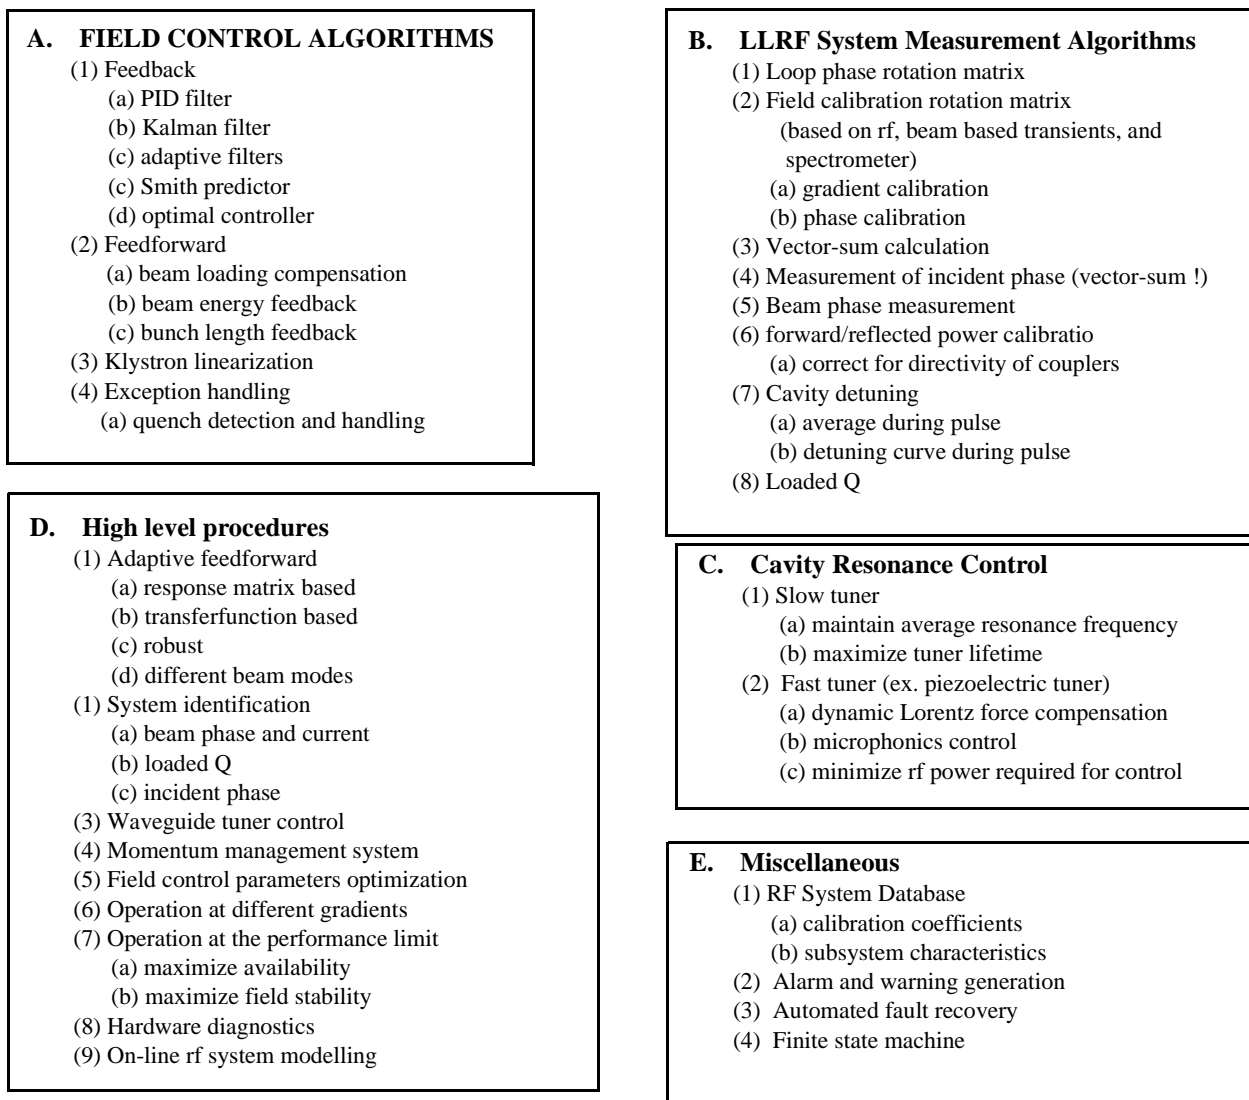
A. FIELD CONTROL ALGORITHMS
(1) Feedback
(a) PID filter
(b) Kalman filter
(c) adaptive filters
(c) Smith predictor
(d) optimal controller
(2) Feedforward
(a) beam loading compensation
(b) beam energy feedback
(c) bunch length feedback
(3) Klystron linearization
(4) Exception handling
(a) quench detection and handling

D. High level procedures
(1) Adaptive feedforward
(a) response matrix based
(b) transferfunction based
(c) robust
(d) different beam modes
(1) System identification
(a) beam phase and current
(b) loaded Q
(c) incident phase
(3) Waveguide tuner control
(4) Momentum management system
(5) Field control parameters optimization
(6) Operation at different gradients
(7) Operation at the performance limit
(a) maximize availability
(b) maximize field stability
(8) Hardware diagnostics
(9) On-line rf system modelling

B. LLRF System Measurement Algorithms
(1) Loop phase rotation matrix
(2) Field calibration rotation matrix
(based on rf, beam based transients, and spectrometer)
(a) gradient calibration
(b) phase calibration
(3) Vector-sum calculation
(4) Measurement of incident phase (vector-sum !)
(5) Beam phase measurement
(6) forward/reflected power calibratio
(a) correct for directivity of couplers
(7) Cavity detuning
(a) average during pulse
(b) detuning curve during pulse
(8) Loaded Q

C. Cavity Resonance Control
(1) Slow tuner
(a) maintain average resonance frequency
(b) maximize tuner lifetime
(2) Fast tuner (ex. piezoelectric tuner)
(a) dynamic Lorentz force compensation
(b) microphonics control
(c) minimize rf power required for control

E. Miscellaneous
(1) RF System Database
(a) calibration coefficients
(b) subsystem characteristics
(2) Alarm and warning generation
(3) Automated fault recovery
(4) Finite state machine